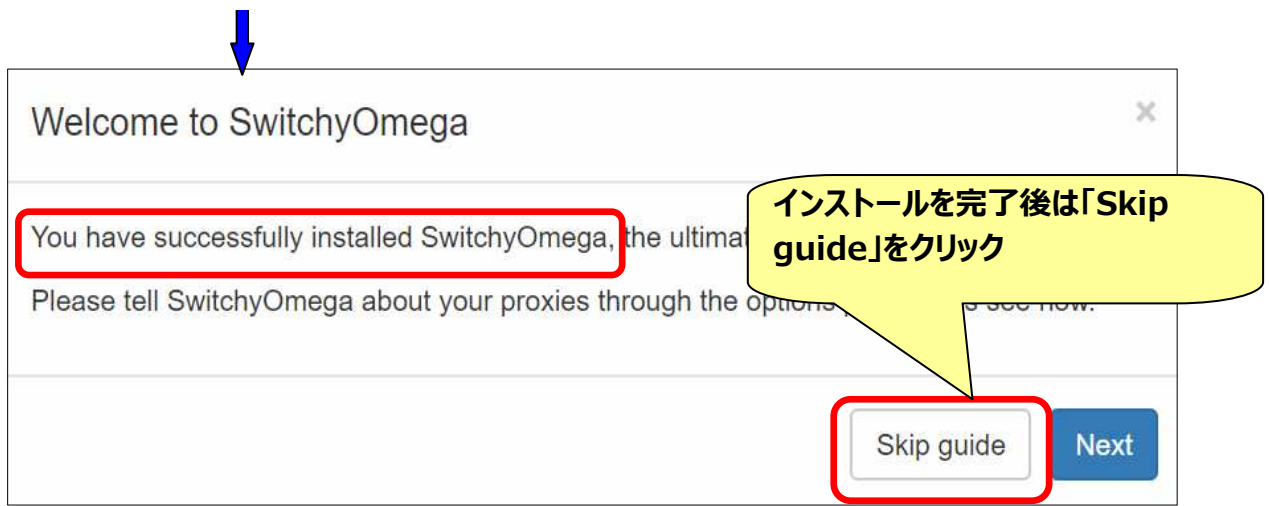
Welcome to SwitchyOmega

×

You have successfully installed SwitchyOmega, the ultimat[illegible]

Please tell SwitchyOmega about your proxies through the options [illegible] see now.

インストールを完了後は「Skip guide」をクリック

Skip guide

Next